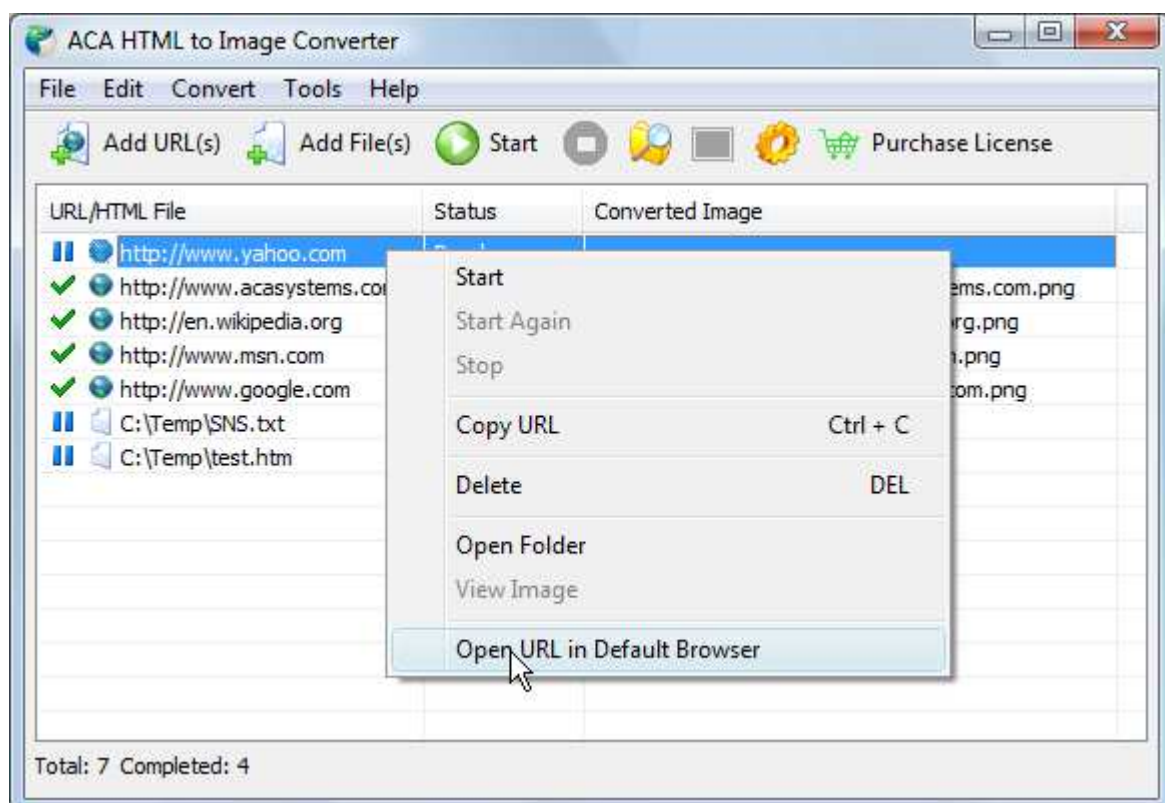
ACA HTML to Image Converter

File Edit Convert Tools Help

Add URL(s) Add File(s) Start Purchase License

| URL/HTML File | Status | Converted Image |
|---|---|---|
| http://www.yahoo.com | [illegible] | |
| http://www.acasystems.co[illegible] | | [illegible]ems.com.png |
| http://en.wikipedia.org | | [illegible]rg.png |
| http://www.msn.com | | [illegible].png |
| http://www.google.com | | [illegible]om.png |
| C:\Temp\SNS.txt | | |
| C:\Temp\test.htm | | |

Start
Start Again
Stop
Copy URL Ctrl + C
Delete DEL
Open Folder
View Image
Open URL in Default Browser

Total: 7 Completed: 4